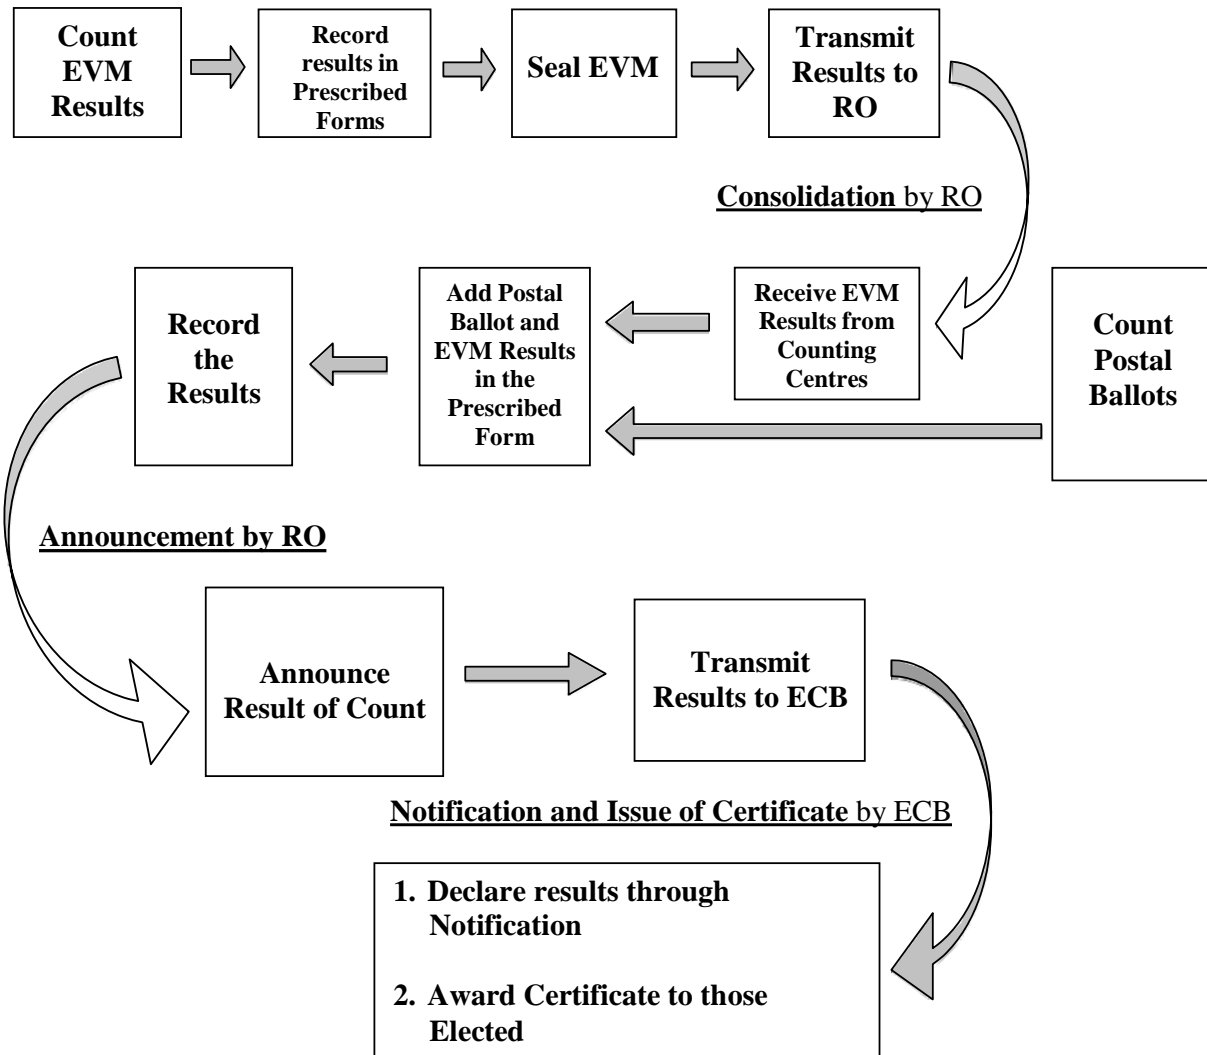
Count EVM Results

Record results in Prescribed Forms

Seal EVM

Transmit Results to RO

Consolidation by RO

Count Postal Ballots

Receive EVM Results from Counting Centres

Add Postal Ballot and EVM Results in the Prescribed Form

Record the Results

Announcement by RO

Announce Result of Count

Transmit Results to ECB

Notification and Issue of Certificate by ECB

1. Declare results through Notification

2. Award Certificate to those Elected